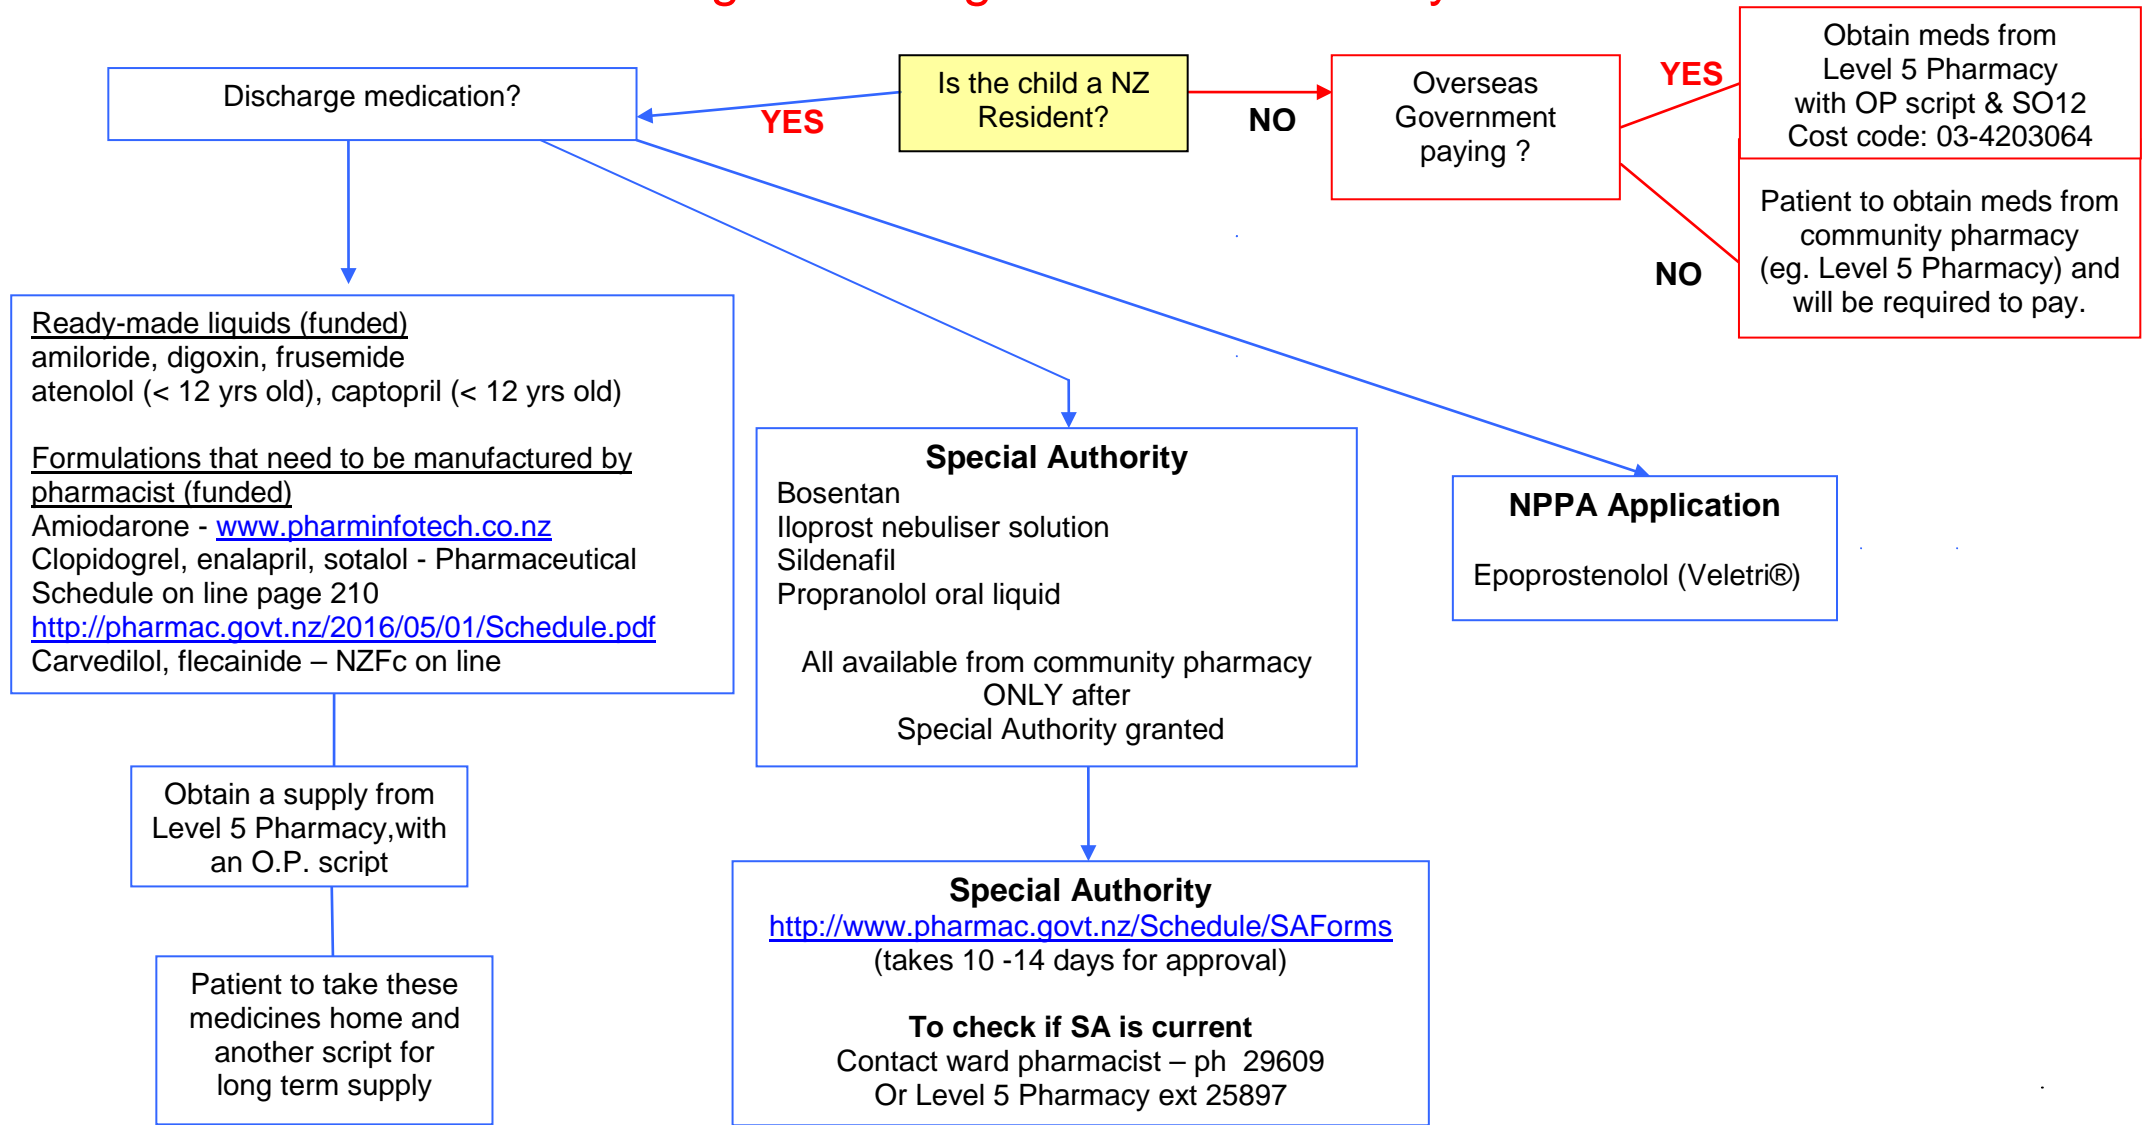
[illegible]

Discharge medication?

YES

Is the child a NZ Resident?

NO

Overseas Government paying ?

YES

Obtain meds from Level 5 Pharmacy with OP script & SO12 Cost code: 03-4203064

NO

Patient to obtain meds from community pharmacy (eg. Level 5 Pharmacy) and will be required to pay.

Ready-made liquids (funded)
amiloride, digoxin, frusemide
atenolol (< 12 yrs old), captopril (< 12 yrs old)

Formulations that need to be manufactured by pharmacist (funded)
Amiodarone - www.pharminfotech.co.nz
Clopidogrel, enalapril, sotalol - Pharmaceutical Schedule on line page 210
http://pharmac.govt.nz/2016/05/01/Schedule.pdf
Carvedilol, flecainide – NZFc on line

Special Authority
Bosentan
Iloprost nebuliser solution
Sildenafil
Propranolol oral liquid

All available from community pharmacy ONLY after Special Authority granted

NPPA Application

Epoprostenolol (Veletri®)

Obtain a supply from Level 5 Pharmacy,with an O.P. script

Patient to take these medicines home and another script for long term supply

Special Authority
http://www.pharmac.govt.nz/Schedule/SAForms
(takes 10 -14 days for approval)

To check if SA is current
Contact ward pharmacist – ph 29609
Or Level 5 Pharmacy ext 25897